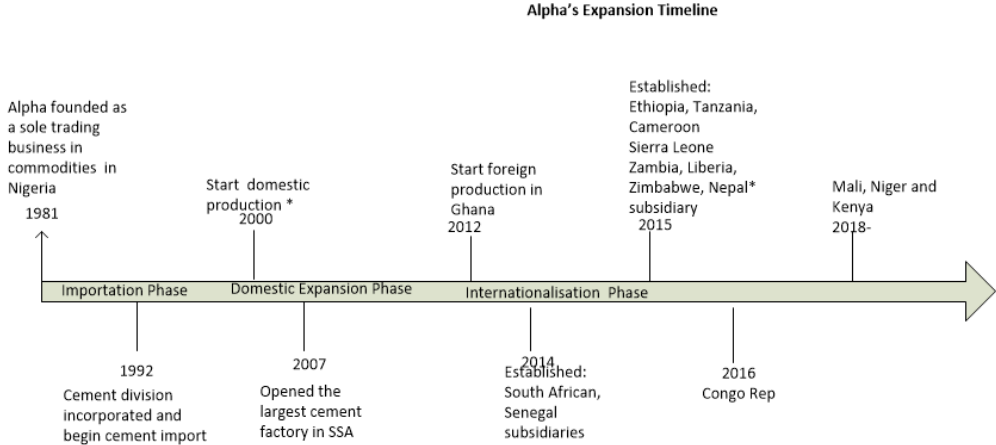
Alpha's Expansion Timeline

Alpha founded as a sole trading business in commodities in Nigeria
1981

Start domestic production *
2000

Start foreign production in Ghana
2012

Established: Ethiopia, Tanzania, Cameroon Sierra Leone Zambia, Liberia, Zimbabwe, Nepal* subsidiary
2015

Mali, Niger and Kenya
2018-

Importation Phase

Domestic Expansion Phase

Internationalisation Phase

1992
Cement division incorporated and begin cement import

2007
Opened the largest cement factory in SSA

2014
Established: South African, Senegal subsidiaries

2016
Congo Rep